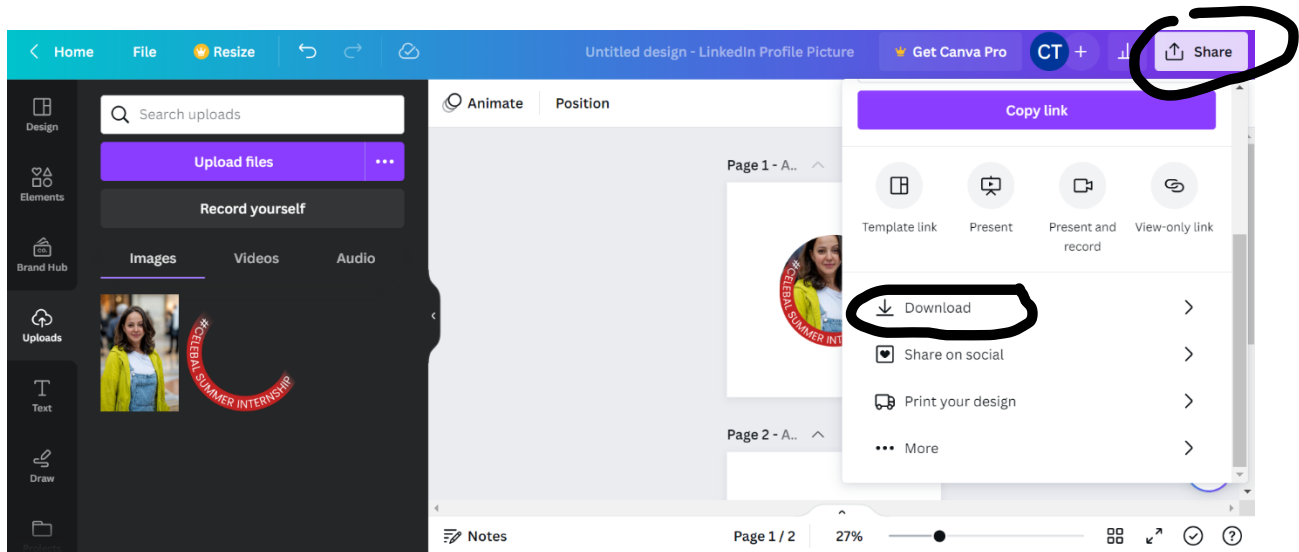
Home File Resize Untitled design - LinkedIn Profile Picture Get Canva Pro CT Share

Design
Elements
Brand Hub
Uploads
Text
Draw

Search uploads
Upload files
Record yourself
Images Videos Audio

#CELEBAL SUMMER INTERNSHIP

Animate Position

Page 1 - A...

Page 2 - A...

Copy link

Template link
Present
Present and record
View-only link

Download
Share on social
Print your design
More

Notes Page 1 / 2 27%